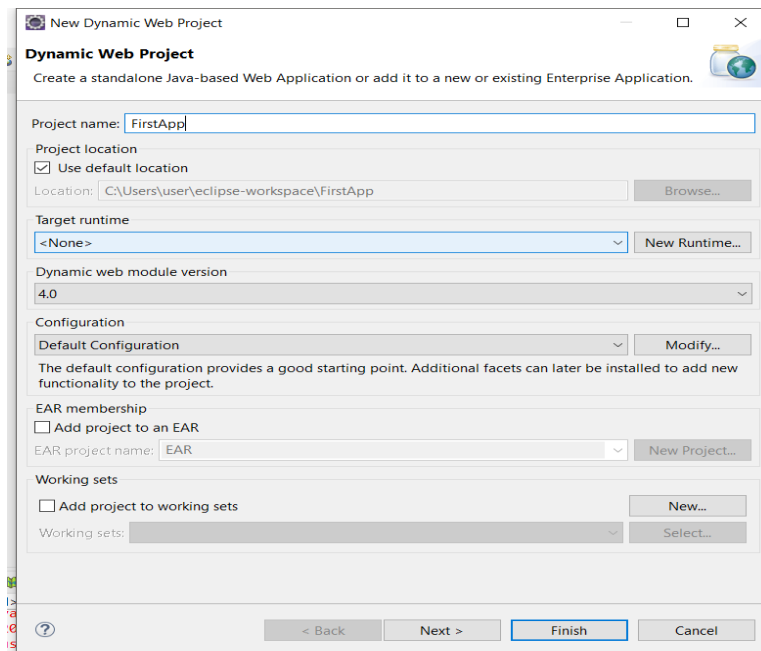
New Dynamic Web Project

Dynamic Web Project
Create a standalone Java-based Web Application or add it to a new or existing Enterprise Application.

Project name: FirstApp

Project location
☑ Use default location
Location: C:\Users\user\eclipse-workspace\FirstApp
Browse...

Target runtime
<None>
New Runtime...

Dynamic web module version
4.0

Configuration
Default Configuration
Modify...
The default configuration provides a good starting point. Additional facets can later be installed to add new functionality to the project.

EAR membership
☐ Add project to an EAR
EAR project name: EAR
New Project...

Working sets
☐ Add project to working sets
New...
Working sets:
Select...

?
< Back
Next >
Finish
Cancel